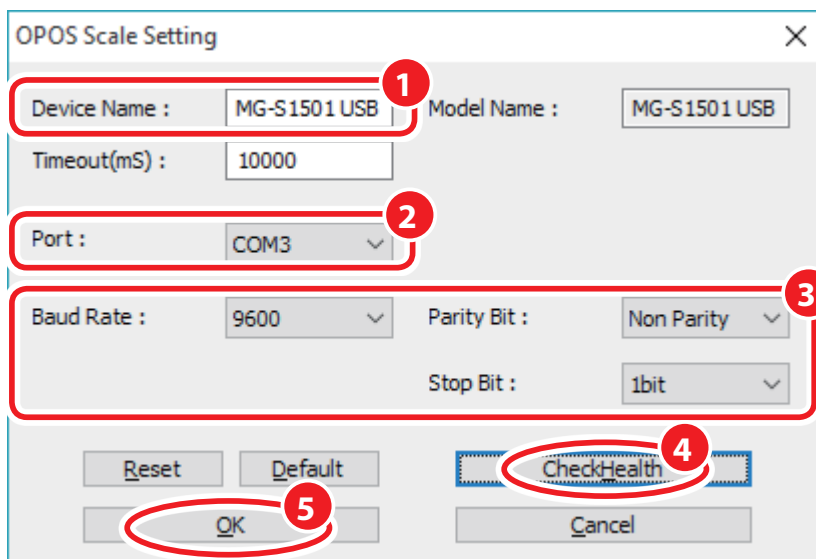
OPOS Scale Setting

1
Device Name : MG-S1501 USB
Model Name : MG-S1501 USB
Timeout(mS) : 10000

2
Port : COM3

3
Baud Rate : 9600
Parity Bit : Non Parity
Stop Bit : 1bit

Reset
Default
4
CheckHealth
5
OK
Cancel